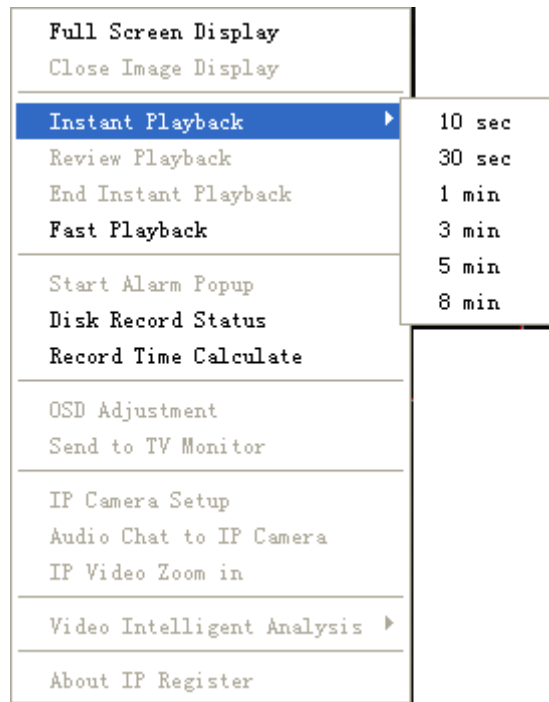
Full Screen Display
Close Image Display

Instant Playback
Review Playback
End Instant Playback
Fast Playback

10 sec
30 sec
1 min
3 min
5 min
8 min

Start Alarm Popup
Disk Record Status
Record Time Calculate

OSD Adjustment
Send to TV Monitor

IP Camera Setup
Audio Chat to IP Camera
IP Video Zoom in

Video Intelligent Analysis

About IP Register